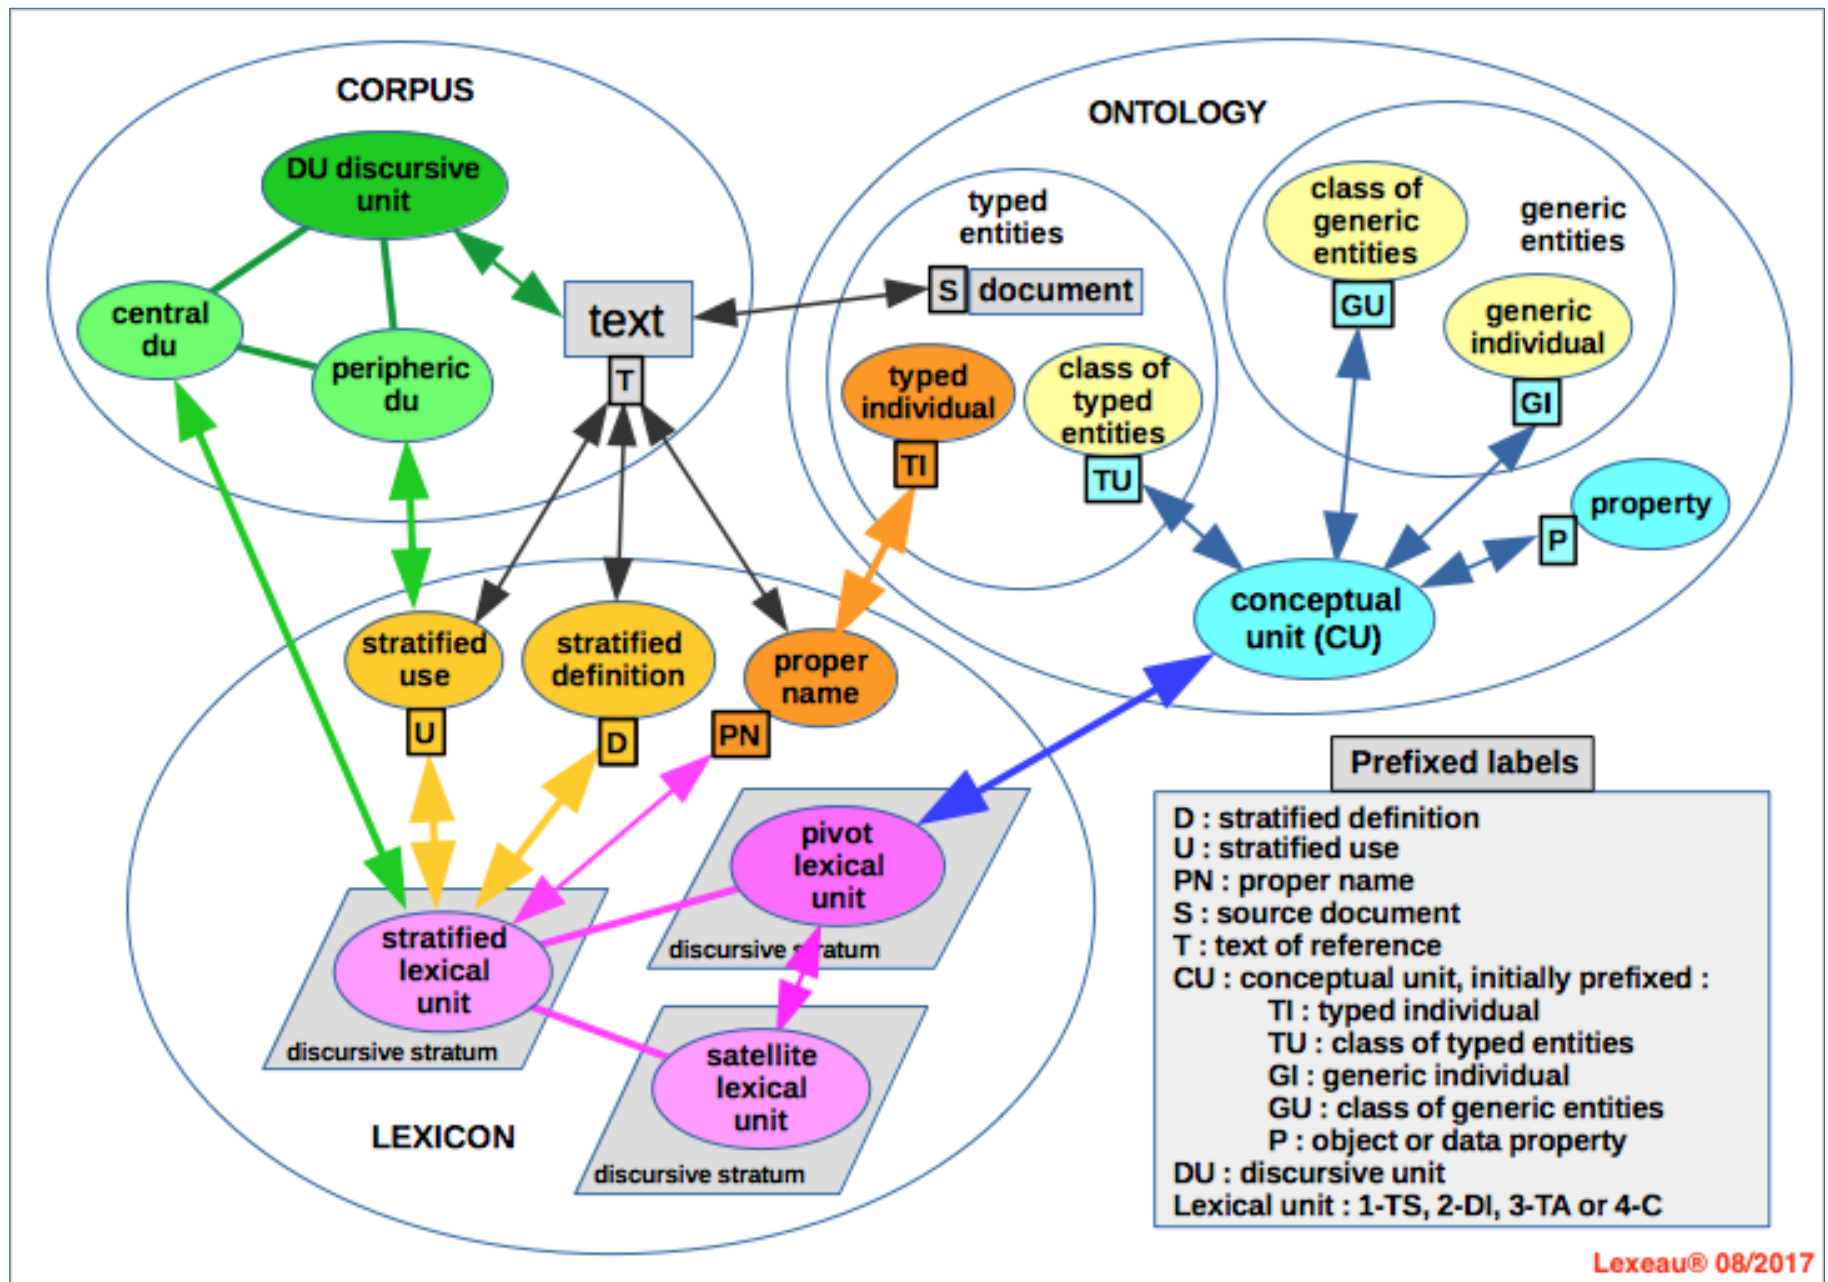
CORPUS

DU discursive unit

central du

peripheric du

text

T

ONTOLOGY

typed entities

S document

typed individual

TI

class of typed entities

TU

class of generic entities

GU

generic entities

generic individual

GI

property

P

conceptual unit (CU)

stratified use

U

stratified definition

D

proper name

PN

pivot lexical unit

discursive stratum

stratified lexical unit

discursive stratum

satellite lexical unit

discursive stratum

LEXICON

Prefixed labels

D : stratified definition
U : stratified use
PN : proper name
S : source document
T : text of reference
CU : conceptual unit, initially prefixed :
TI : typed individual
TU : class of typed entities
GI : generic individual
GU : class of generic entities
P : object or data property
DU : discursive unit
Lexical unit : 1-TS, 2-DI, 3-TA or 4-C

Lexeau® 08/2017